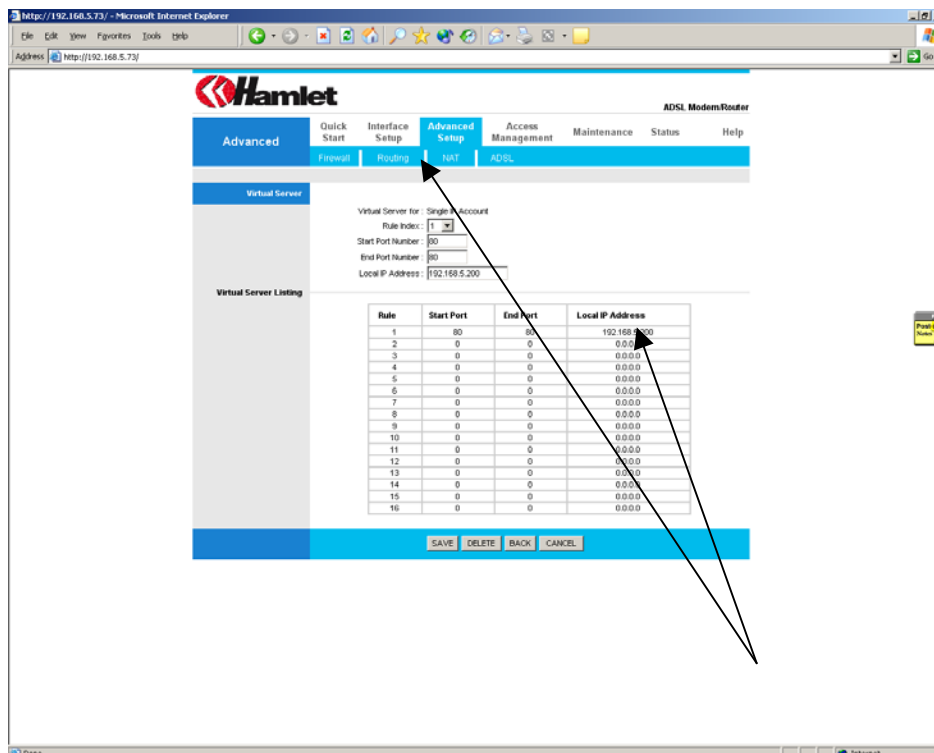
http://192.168.5.73/ - Microsoft Internet Explorer

File Edit View Favorites Tools Help

Address http://192.168.5.73/

Go

Hamlet

ADSL Modem/Router

Advanced

Quick Start | Interface Setup | Advanced Setup | Access Management | Maintenance | Status | Help

Firewall | Routing | NAT | ADSL

Virtual Server

Virtual Server for : Single IP Account

Rule Index : 1

Start Port Number : 80

End Port Number : 80

Local IP Address : 192.168.5.200

Virtual Server Listing

| Rule | Start Port | End Port | Local IP Address |
|---|---|---|---|
| 1 | 80 | 80 | 192.168.5.200 |
| 2 | 0 | 0 | 0.0.0.0 |
| 3 | 0 | 0 | 0.0.0.0 |
| 4 | 0 | 0 | 0.0.0.0 |
| 5 | 0 | 0 | 0.0.0.0 |
| 6 | 0 | 0 | 0.0.0.0 |
| 7 | 0 | 0 | 0.0.0.0 |
| 8 | 0 | 0 | 0.0.0.0 |
| 9 | 0 | 0 | 0.0.0.0 |
| 10 | 0 | 0 | 0.0.0.0 |
| 11 | 0 | 0 | 0.0.0.0 |
| 12 | 0 | 0 | 0.0.0.0 |
| 13 | 0 | 0 | 0.0.0.0 |
| 14 | 0 | 0 | 0.0.0.0 |
| 15 | 0 | 0 | 0.0.0.0 |
| 16 | 0 | 0 | 0.0.0.0 |

SAVE DELETE BACK CANCEL

Post Notes

Done

Internet